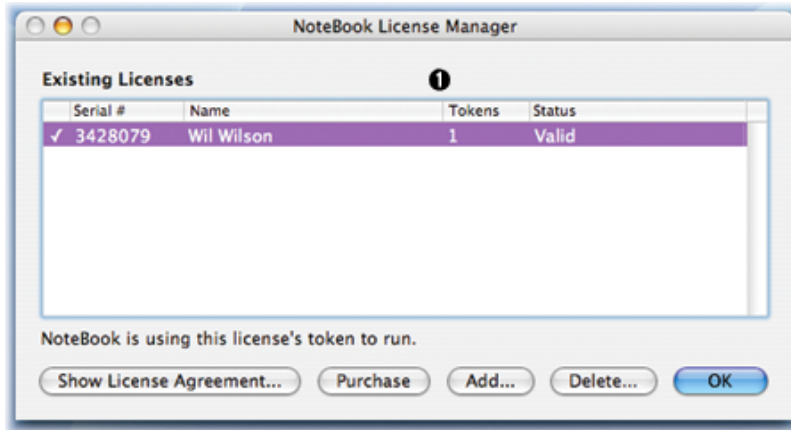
NoteBook License Manager

Existing Licenses ❶

| | Serial # | Name | Tokens | Status |
|---|---|---|---|---|
| ✓ | 3428079 | Wil Wilson | 1 | Valid |

NoteBook is using this license's token to run.

Show License Agreement... Purchase Add... Delete... OK